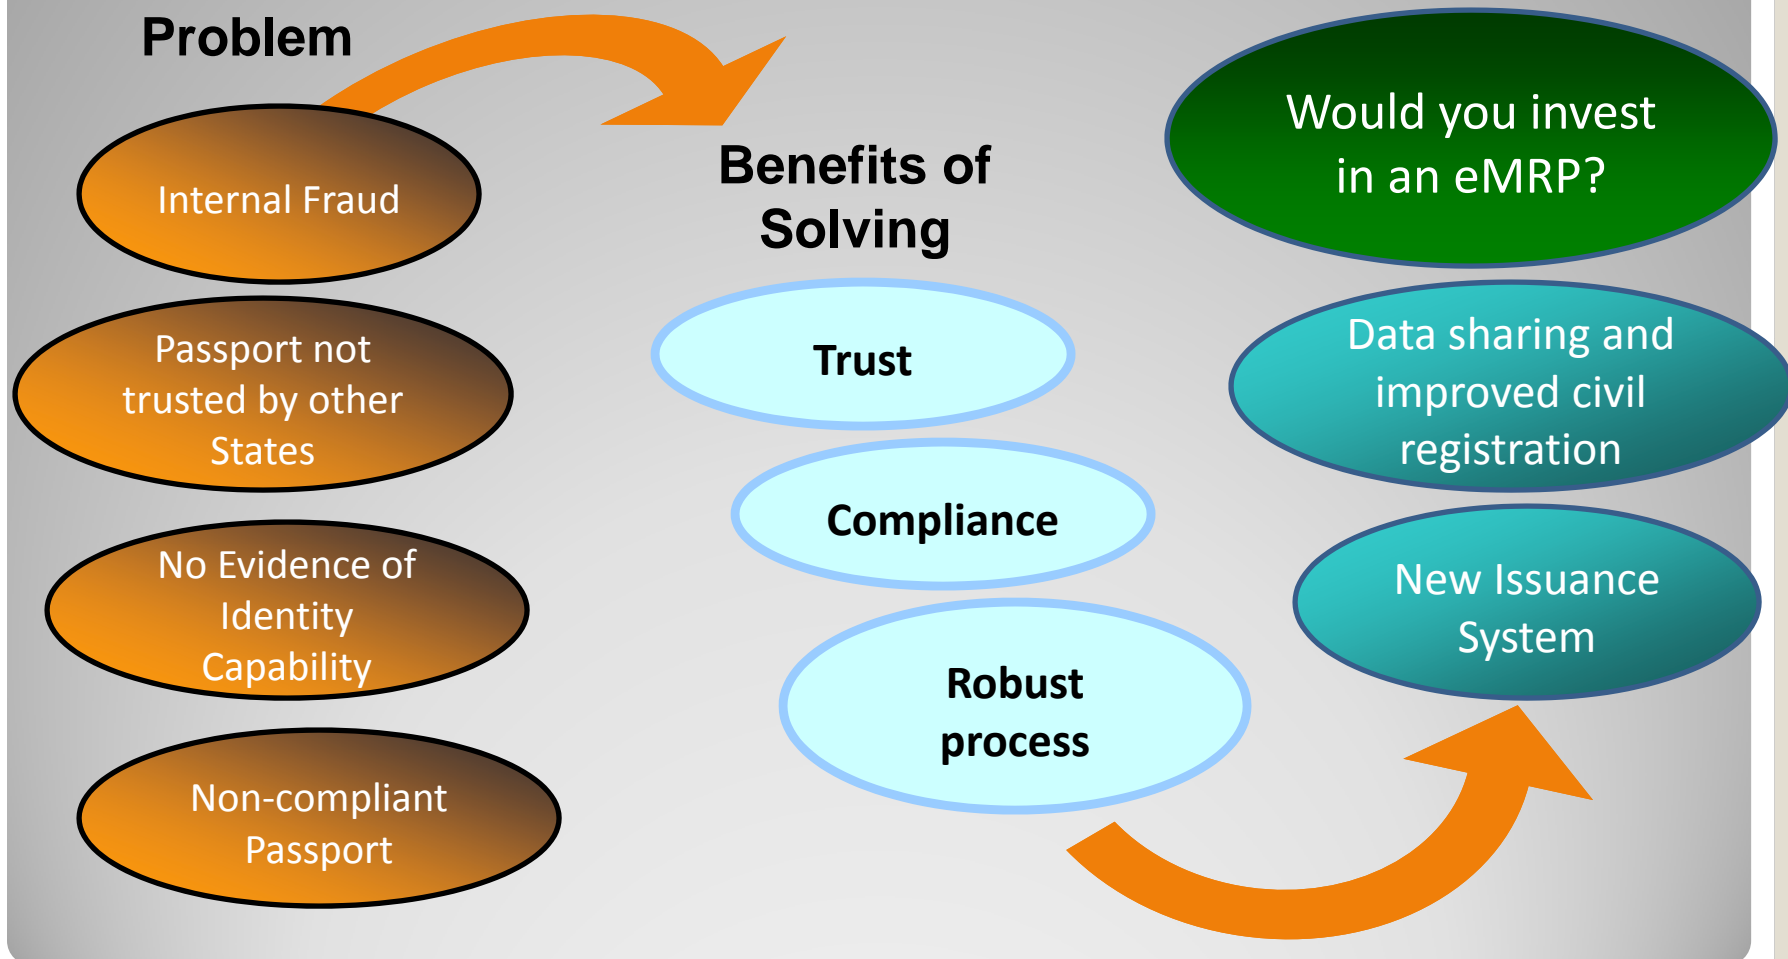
Problem

Internal Fraud

Passport not trusted by other States

No Evidence of Identity Capability

Non-compliant Passport

Benefits of Solving

Trust

Compliance

Robust process

Would you invest in an eMRP?

Data sharing and improved civil registration

New Issuance System